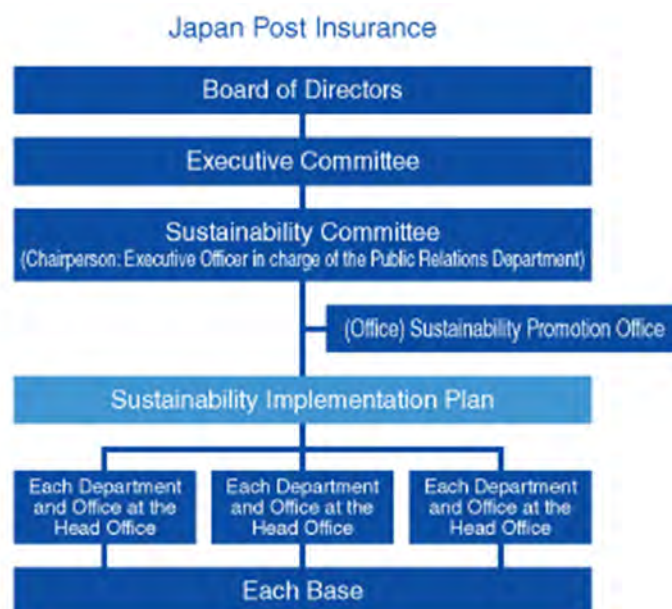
Japan Post Insurance

Board of Directors

Executive Committee

Sustainability Committee
(Chairperson: Executive Officer in charge of the Public Relations Department)

(Office) Sustainability Promotion Office

Sustainability Implementation Plan

Each Department and Office at the Head Office

Each Department and Office at the Head Office

Each Department and Office at the Head Office

Each Base